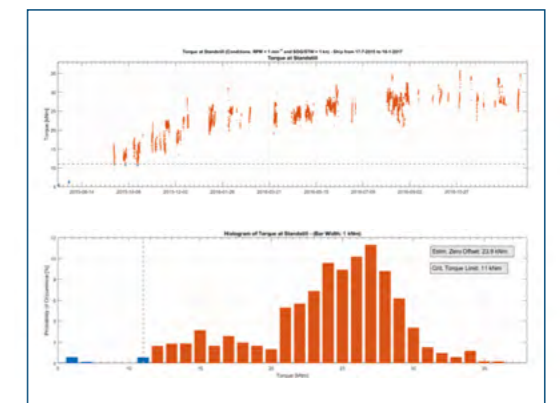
Torque at Standstill (Conditions: RPM < 1 min⁻¹ and BDGSTW < 1 kn) - Ship from 17.7.2015 to 19.1.2017
Torque at Standstill

Torque [kNm]

25
20
15
10
5

2015-08-14
2015-10-08
2015-12-02
2016-01-26
2016-03-21
2016-05-15
2016-07-09
2016-09-02
2016-10-27

Histogram of Torque at Standstill - (Bar Width: 1 kNm)

Probability of Occurrence [%]

Estim. Zero Offset: 23.9 kNm
Crit. Torque Limit: 11 kNm

0
5
10
15
20
25
30
35

Torque [kNm]